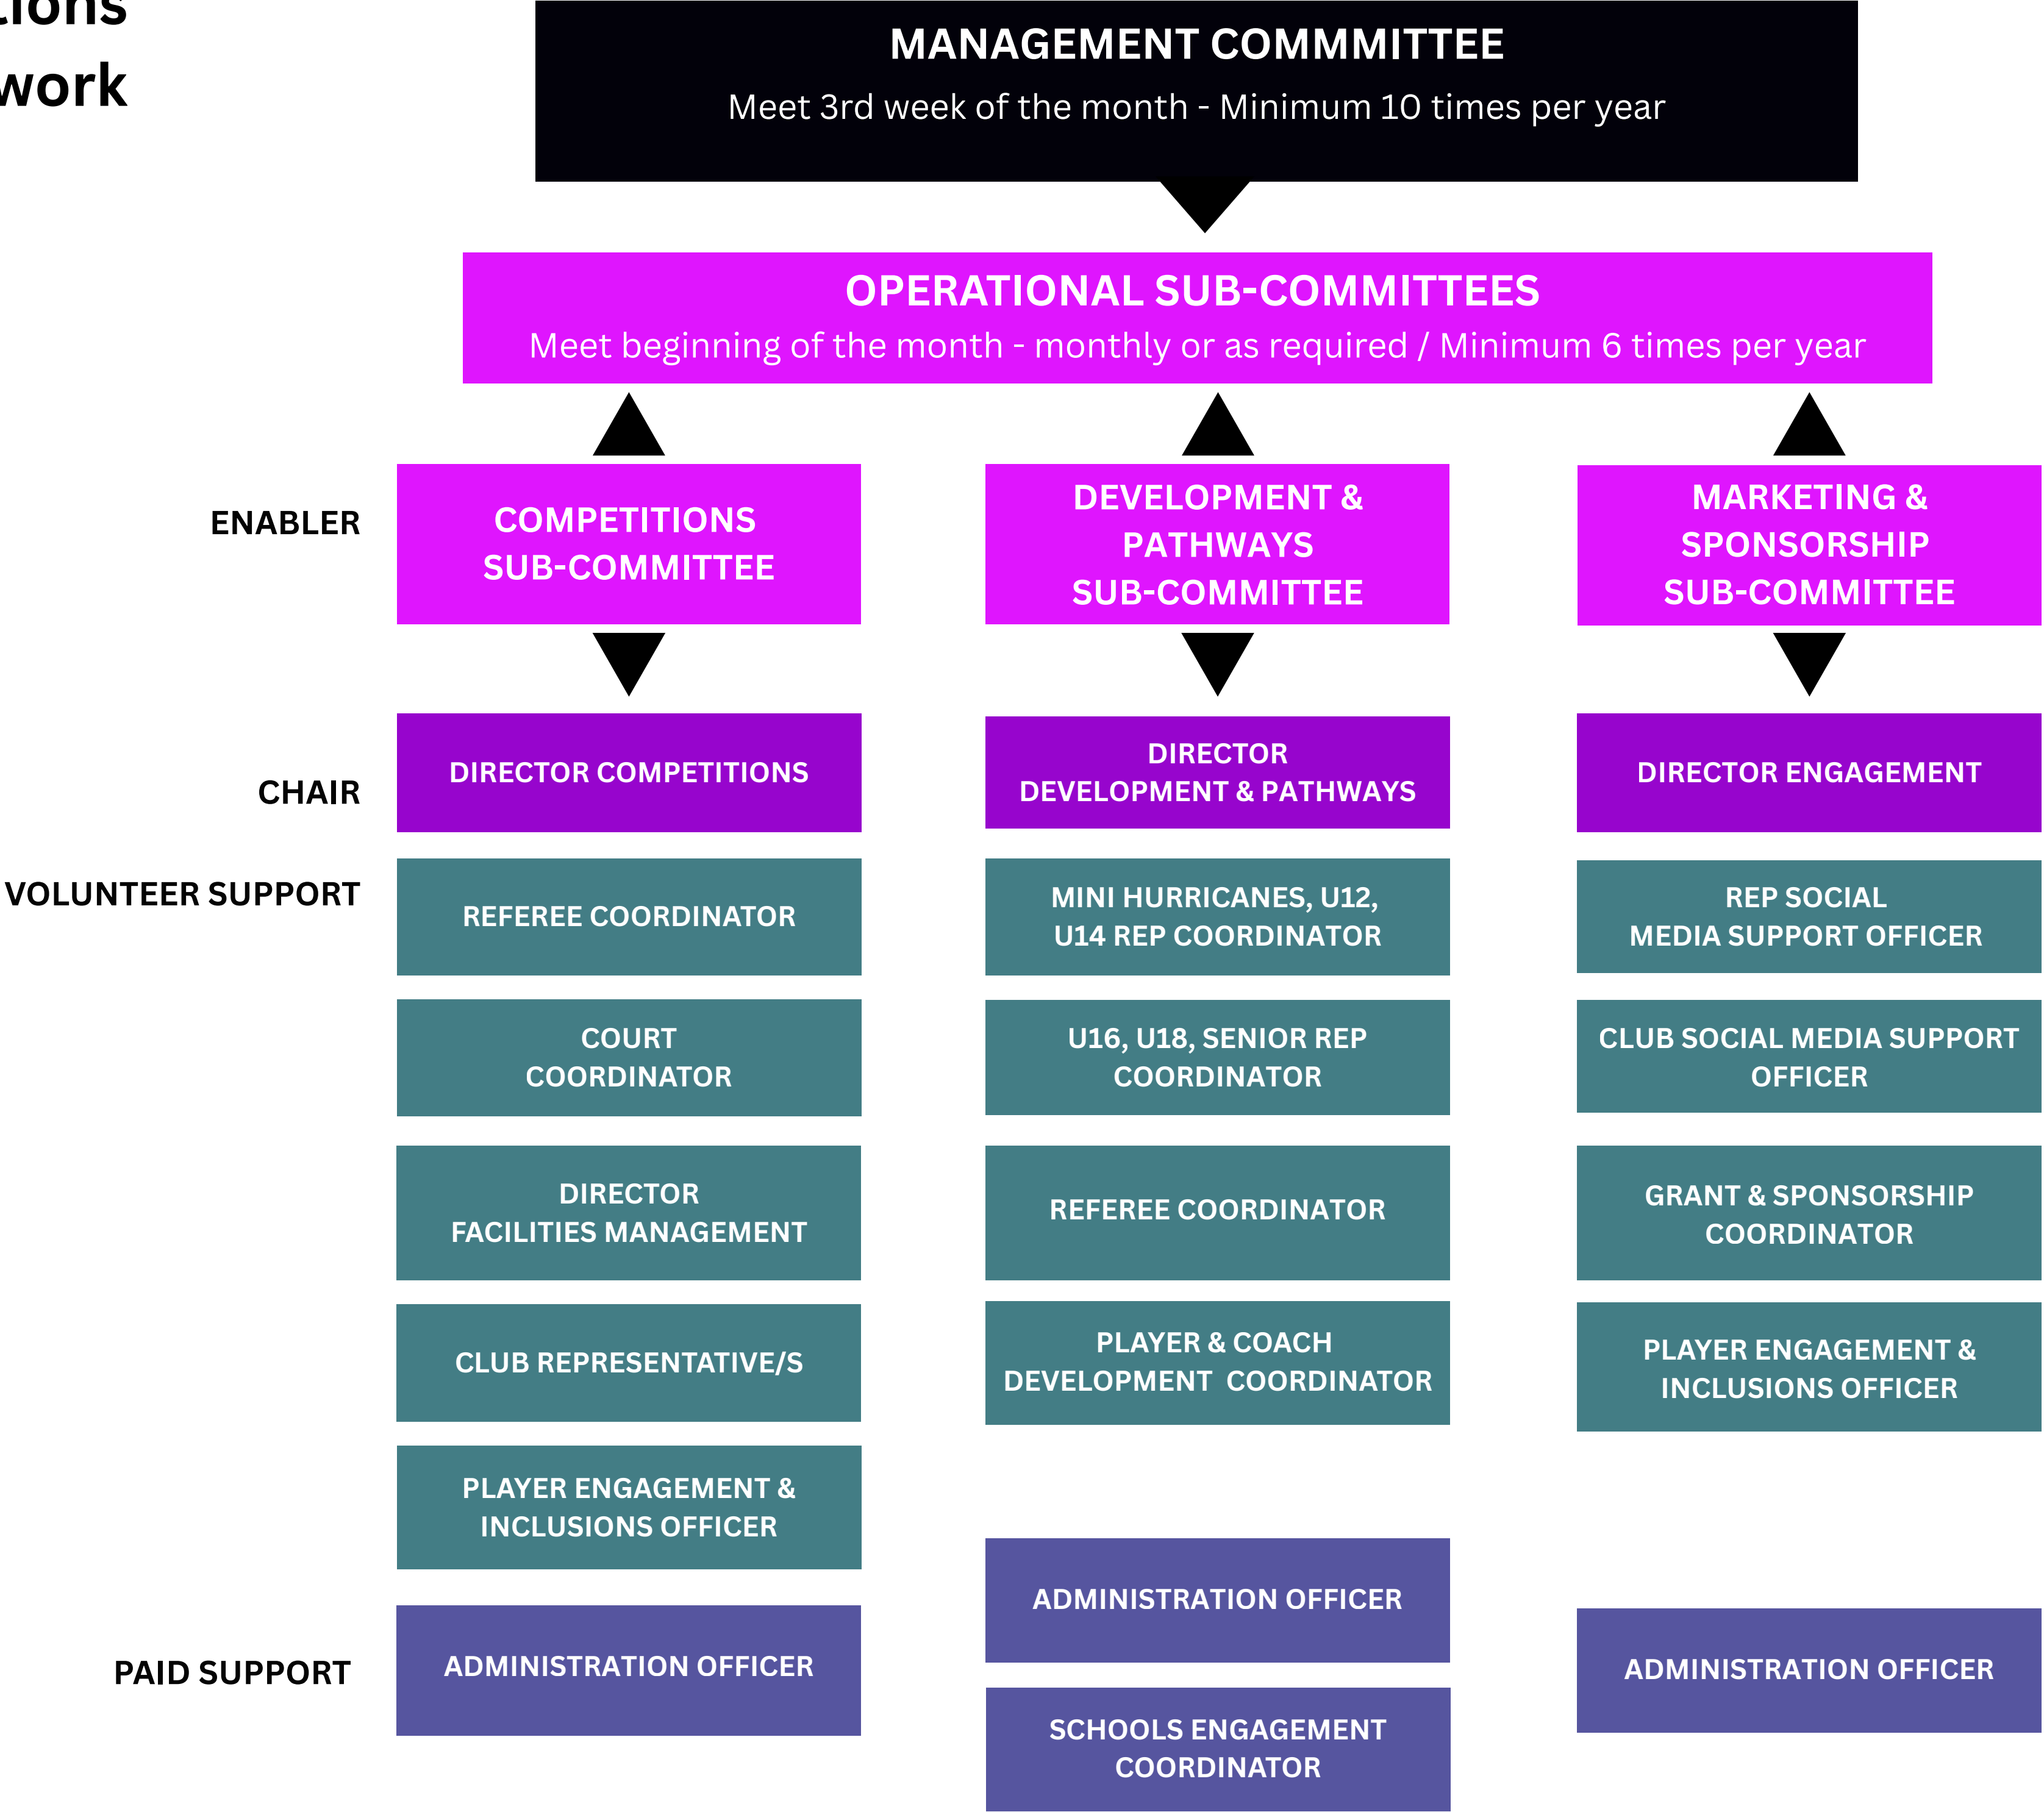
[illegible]ions
work

MANAGEMENT COMMMITTEE
Meet 3rd week of the month - Minimum 10 times per year

OPERATIONAL SUB-COMMITTEES
Meet beginning of the month - monthly or as required / Minimum 6 times per year

ENABLER

COMPETITIONS SUB-COMMITTEE

DEVELOPMENT & PATHWAYS SUB-COMMITTEE

MARKETING & SPONSORSHIP SUB-COMMITTEE

CHAIR

DIRECTOR COMPETITIONS

DIRECTOR DEVELOPMENT & PATHWAYS

DIRECTOR ENGAGEMENT

VOLUNTEER SUPPORT

REFEREE COORDINATOR

MINI HURRICANES, U12, U14 REP COORDINATOR

REP SOCIAL MEDIA SUPPORT OFFICER

COURT COORDINATOR

U16, U18, SENIOR REP COORDINATOR

CLUB SOCIAL MEDIA SUPPORT OFFICER

DIRECTOR FACILITIES MANAGEMENT

REFEREE COORDINATOR

GRANT & SPONSORSHIP COORDINATOR

CLUB REPRESENTATIVE/S

PLAYER & COACH DEVELOPMENT COORDINATOR

PLAYER ENGAGEMENT & INCLUSIONS OFFICER

PLAYER ENGAGEMENT & INCLUSIONS OFFICER

ADMINISTRATION OFFICER

PAID SUPPORT

ADMINISTRATION OFFICER

ADMINISTRATION OFFICER

SCHOOLS ENGAGEMENT COORDINATOR